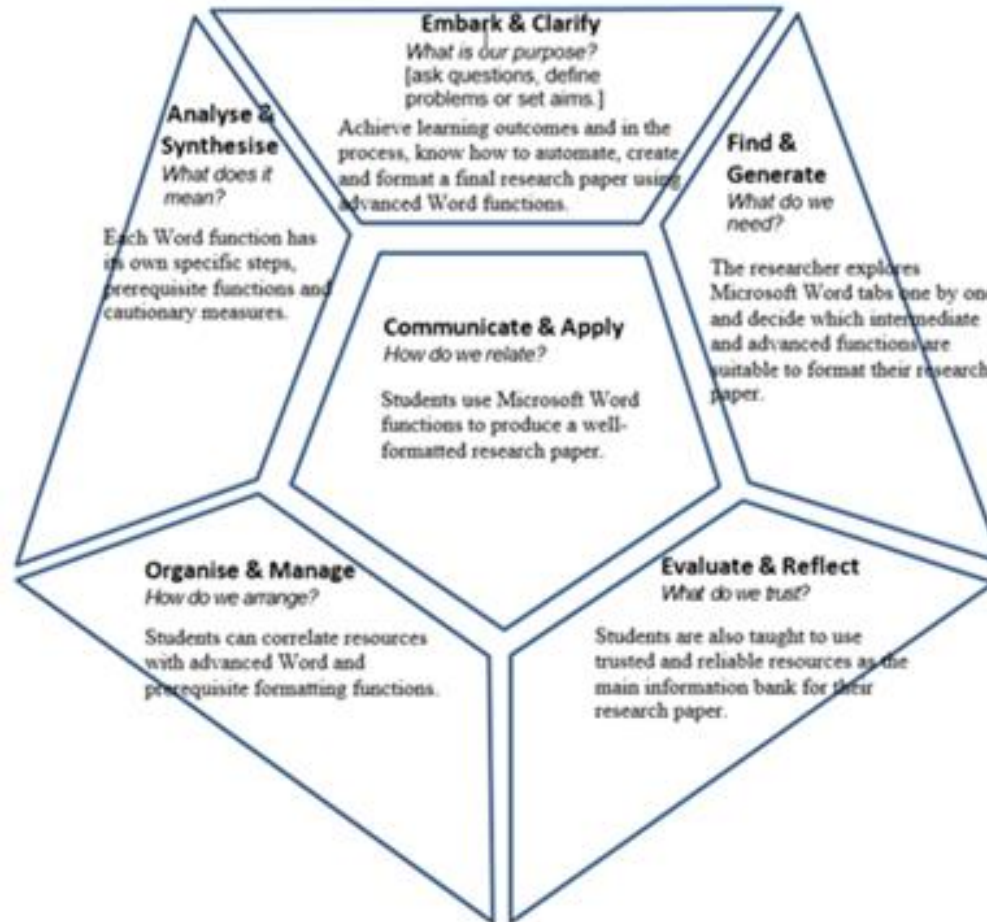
Embark & Clarify
What is our purpose?
[ask questions, define problems or set aims.]

Achieve learning outcomes and in the process, know how to automate, create and format a final research paper using advanced Word functions.

Analyse & Synthesise
What does it mean?

Each Word function has its own specific steps, prerequisite functions and cautionary measures.

Find & Generate
What do we need?

The researcher explores Microsoft Word tabs one by one and decide which intermediate and advanced functions are suitable to format their research paper.

Communicate & Apply
How do we relate?

Students use Microsoft Word functions to produce a well-formatted research paper.

Organise & Manage
How do we arrange?

Students can correlate resources with advanced Word and prerequisite formatting functions.

Evaluate & Reflect
What do we trust?

Students are also taught to use trusted and reliable resources as the main information bank for their research paper.